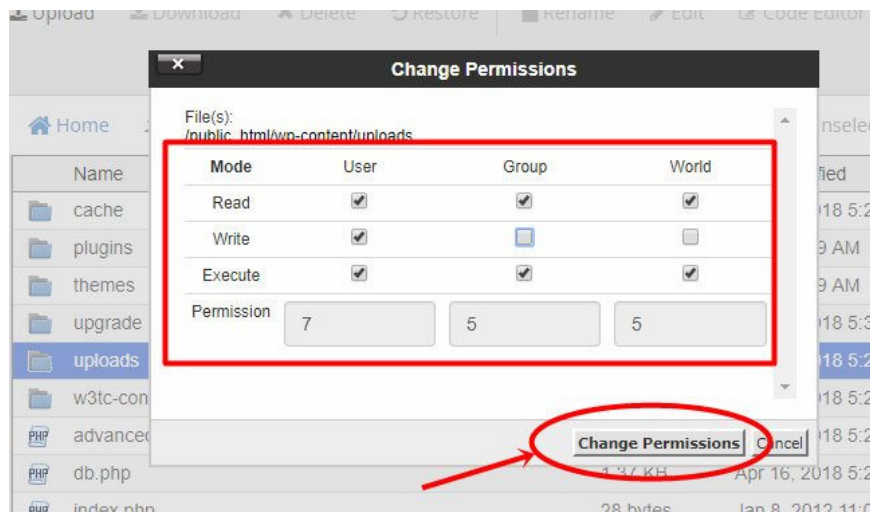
Upload Download Delete Restore Rename Edit Code Editor

Change Permissions

File(s):
/public_html/wp-content/uploads

| Mode | User | Group | World |
|---|---|---|---|
| Read | ✔ | ✔ | ✔ |
| Write | ✔ | ☐ | ☐ |
| Execute | ✔ | ✔ | ✔ |
| Permission | 7 | 5 | 5 |

Change Permissions Cancel

Home
nselec
Name
fied
cache
018 5:2
plugins
9 AM
themes
9 AM
upgrade
018 5:3
uploads
018 5:2
w3tc-con
018 5:2
advanced
018 5:2
db.php
1.37 KB
Apr 16, 2018 5:2
index.php
28 bytes
Jan 8, 2012 11:0